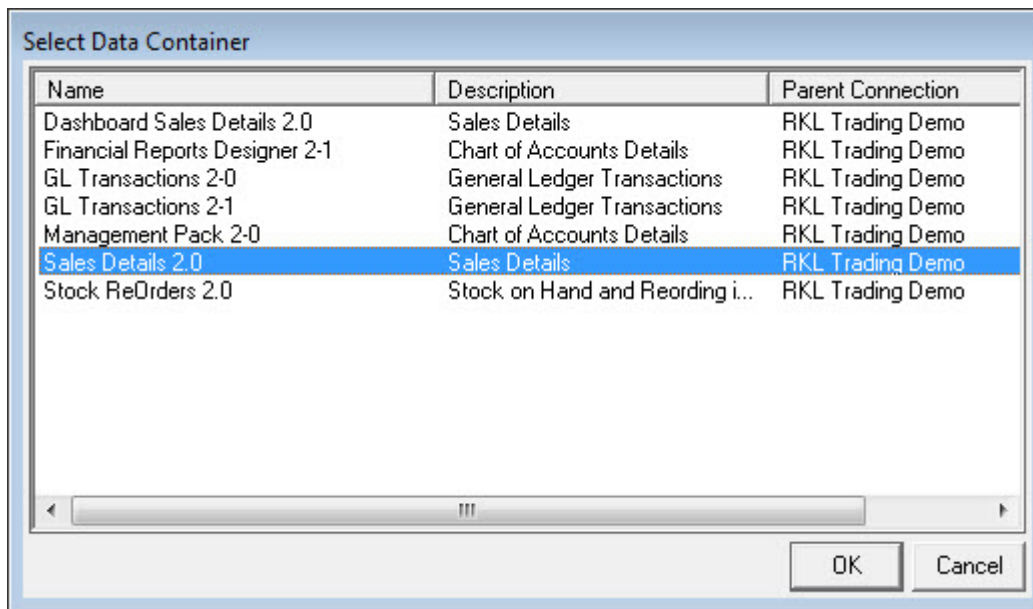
Select Data Container

| Name | Description | Parent Connection |
|---|---|---|
| Dashboard Sales Details 2.0 | Sales Details | RKL Trading Demo |
| Financial Reports Designer 2-1 | Chart of Accounts Details | RKL Trading Demo |
| GL Transactions 2-0 | General Ledger Transactions | RKL Trading Demo |
| GL Transactions 2-1 | General Ledger Transactions | RKL Trading Demo |
| Management Pack 2-0 | Chart of Accounts Details | RKL Trading Demo |
| Sales Details 2.0 | Sales Details | RKL Trading Demo |
| Stock ReOrders 2.0 | Stock on Hand and Reording i... | RKL Trading Demo |

OK

Cancel